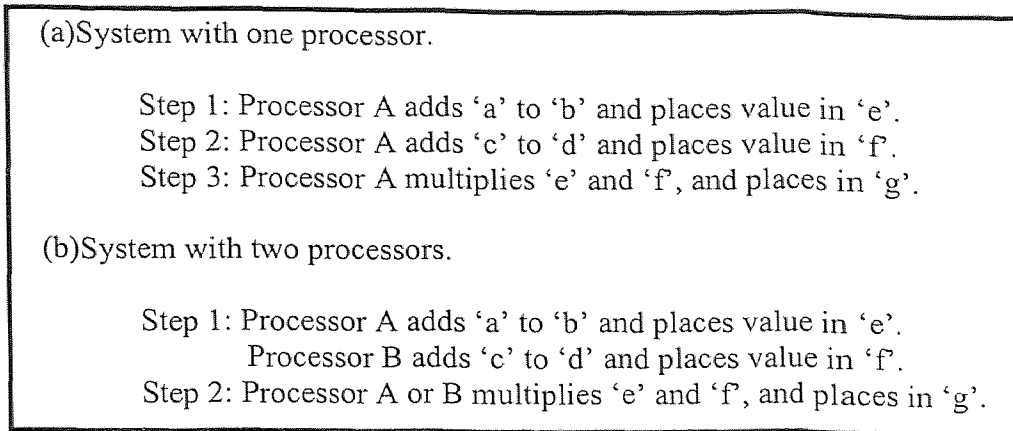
(a)System with one processor.

Step 1: Processor A adds ‘a’ to ‘b’ and places value in ‘e’.
Step 2: Processor A adds ‘c’ to ‘d’ and places value in ‘f’.
Step 3: Processor A multiplies ‘e’ and ‘f’, and places in ‘g’.

(b)System with two processors.

Step 1: Processor A adds ‘a’ to ‘b’ and places value in ‘e’.
Processor B adds ‘c’ to ‘d’ and places value in ‘f’.
Step 2: Processor A or B multiplies ‘e’ and ‘f’, and places in ‘g’.